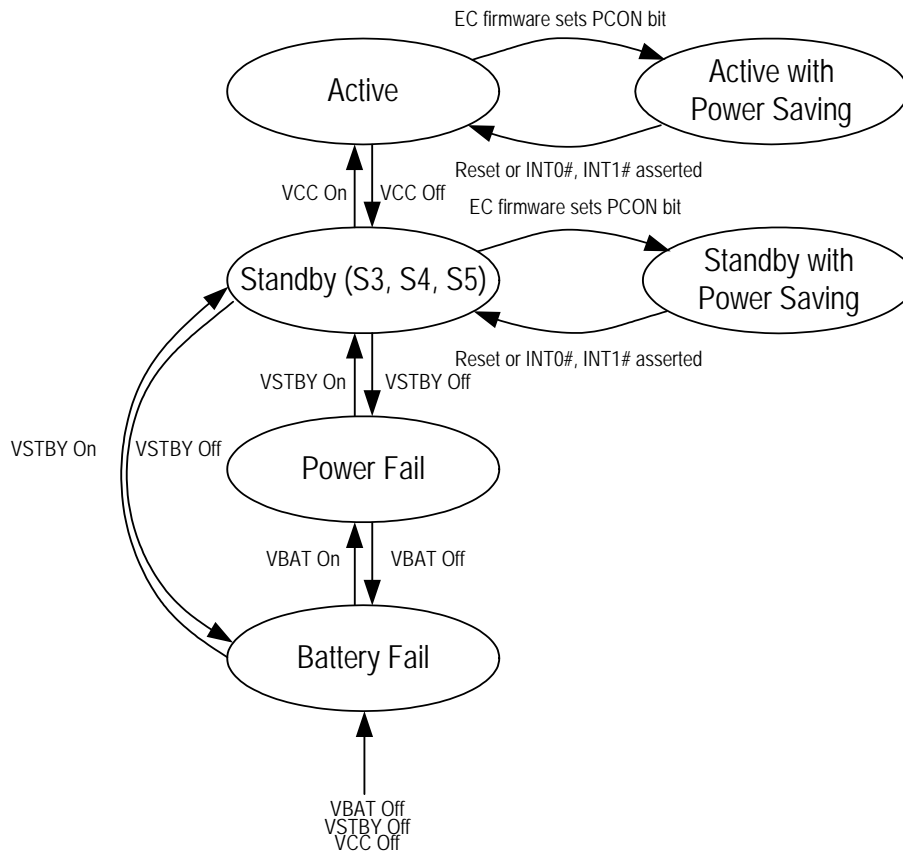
EC firmware sets PCON bit

Active

Active with Power Saving

Reset or INT0#, INT1# asserted

VCC On

VCC Off

EC firmware sets PCON bit

Standby (S3, S4, S5)

Standby with Power Saving

Reset or INT0#, INT1# asserted

VSTBY On

VSTBY Off

VSTBY On

VSTBY Off

Power Fail

VBAT On

VBAT Off

Battery Fail

VBAT Off
VSTBY Off
VCC Off